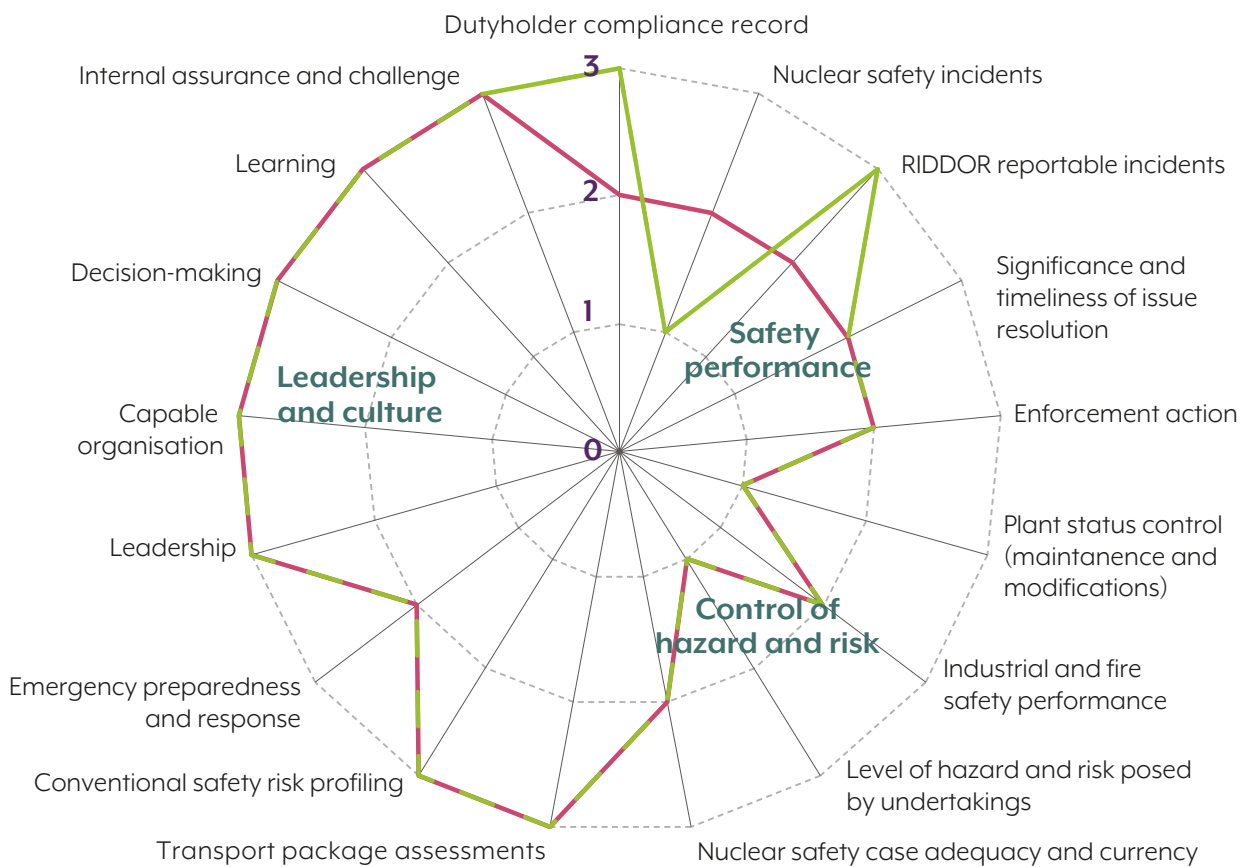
Dutyholder compliance record

Nuclear safety incidents

RIDDOR reportable incidents

Significance and timeliness of issue resolution

Enforcement action

Plant status control (maintanence and modifications)

Industrial and fire safety performance

Level of hazard and risk posed by undertakings

Nuclear safety case adequacy and currency

Transport package assessments

Conventional safety risk profiling

Emergency preparedness and response

Leadership

Capable organisation

Decision-making

Learning

Internal assurance and challenge

3

2

1

0

Safety performance

Leadership and culture

Control of hazard and risk